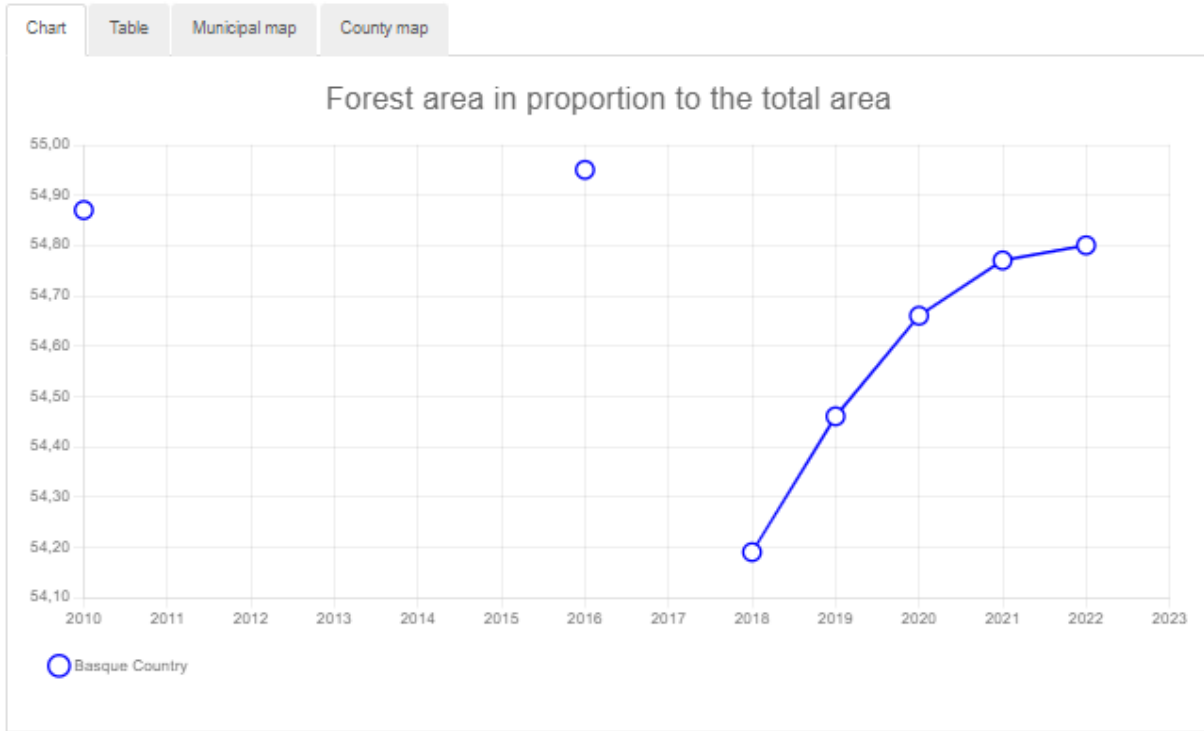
Chart Table Municipal map County map

Forest area in proportion to the total area

55,00
54,90
54,80
54,70
54,60
54,50
54,40
54,30
54,20
54,10

2010 2011 2012 2013 2014 2015 2016 2017 2018 2019 2020 2021 2022 2023

Basque Country